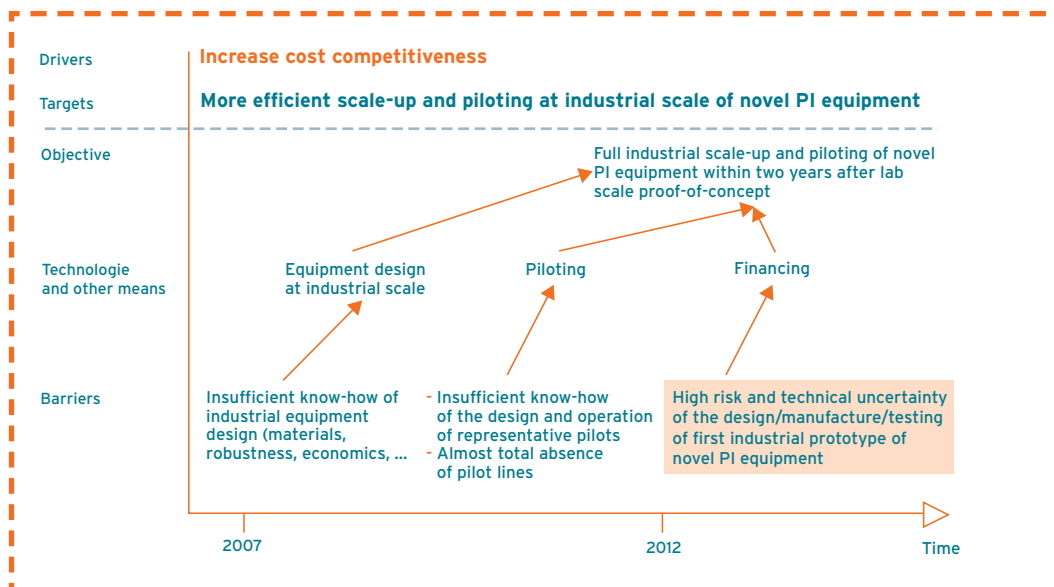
Drivers

Increase cost competitiveness

Targets

More efficient scale-up and piloting at industrial scale of novel PI equipment

Objective

Full industrial scale-up and piloting of novel PI equipment within two years after lab scale proof-of-concept

Technologie and other means

Equipment design at industrial scale

Piloting

Financing

Barriers

Insufficient know-how of industrial equipment design (materials, robustness, economics, ...

- Insufficient know-how of the design and operation of representative pilots
- Almost total absence of pilot lines

High risk and technical uncertainty of the design/manufacture/testing of first industrial prototype of novel PI equipment

2007

2012

Time